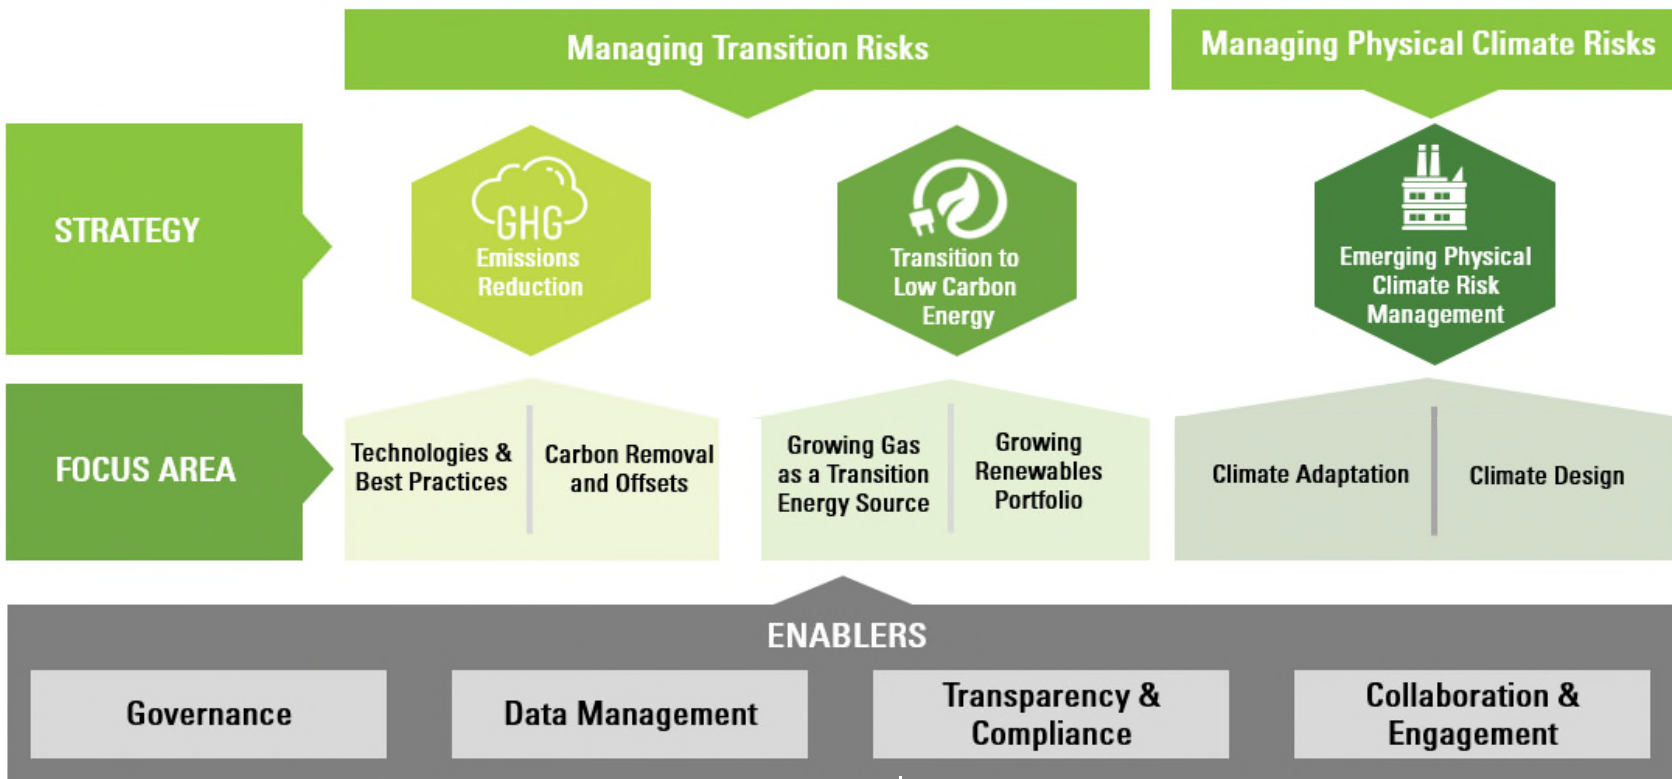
Managing Transition Risks

Managing Physical Climate Risks

STRATEGY

GHG Emissions Reduction

Transition to Low Carbon Energy

Emerging Physical Climate Risk Management

FOCUS AREA

Technologies & Best Practices

Carbon Removal and Offsets

Growing Gas as a Transition Energy Source

Growing Renewables Portfolio

Climate Adaptation

Climate Design

ENABLERS

Governance

Data Management

Transparency & Compliance

Collaboration & Engagement